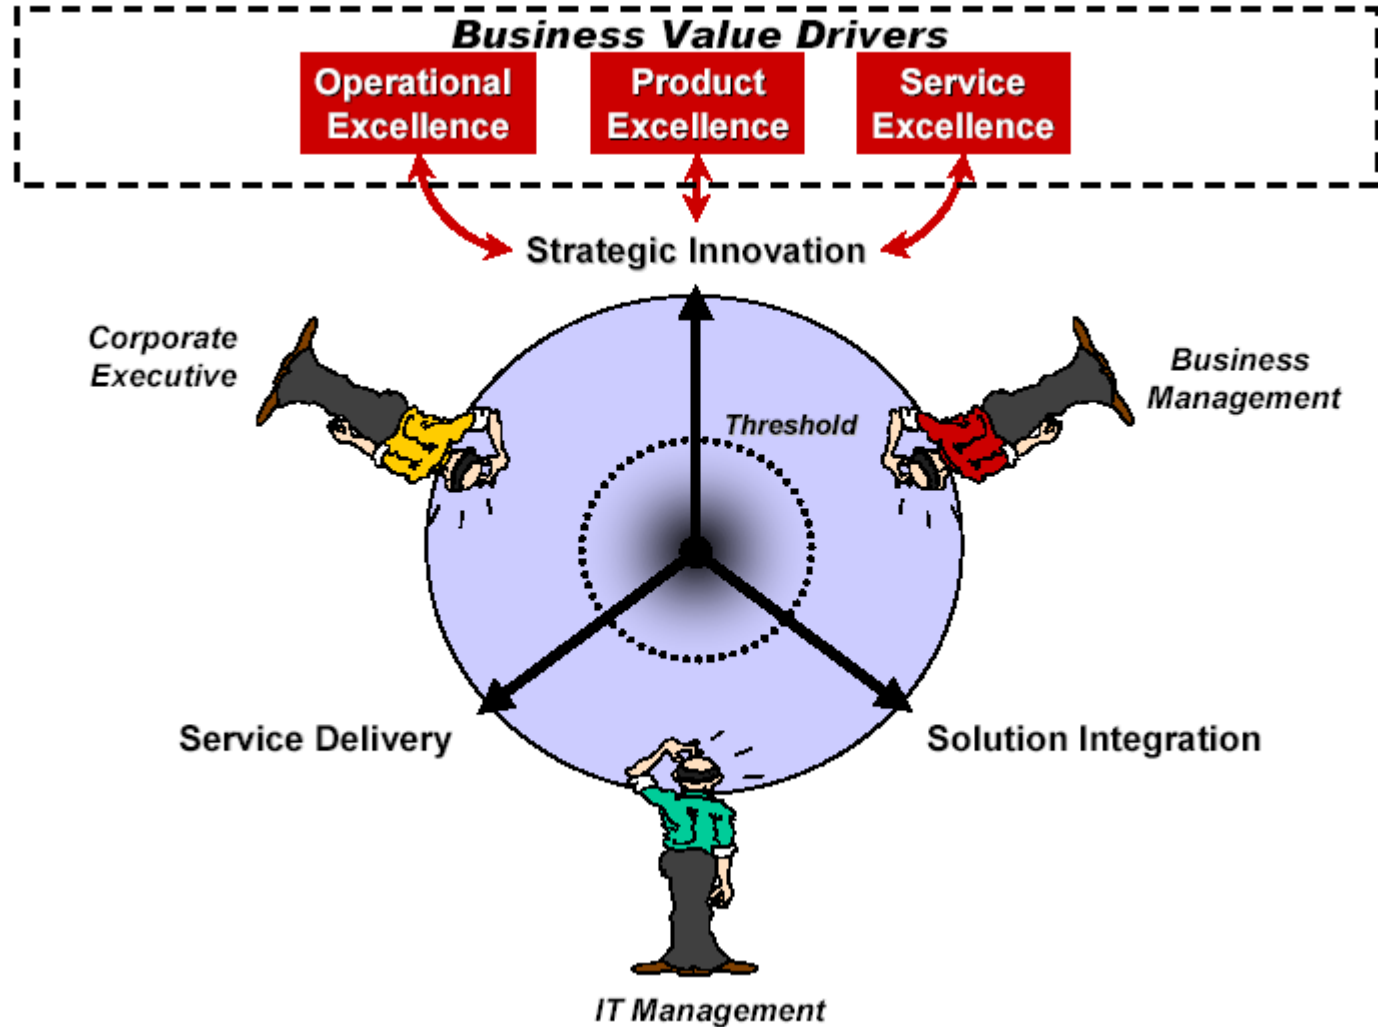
Business Value Drivers

Operational Excellence

Product Excellence

Service Excellence

Strategic Innovation

Corporate Executive

Business Management

Threshold

Service Delivery

Solution Integration

IT Management